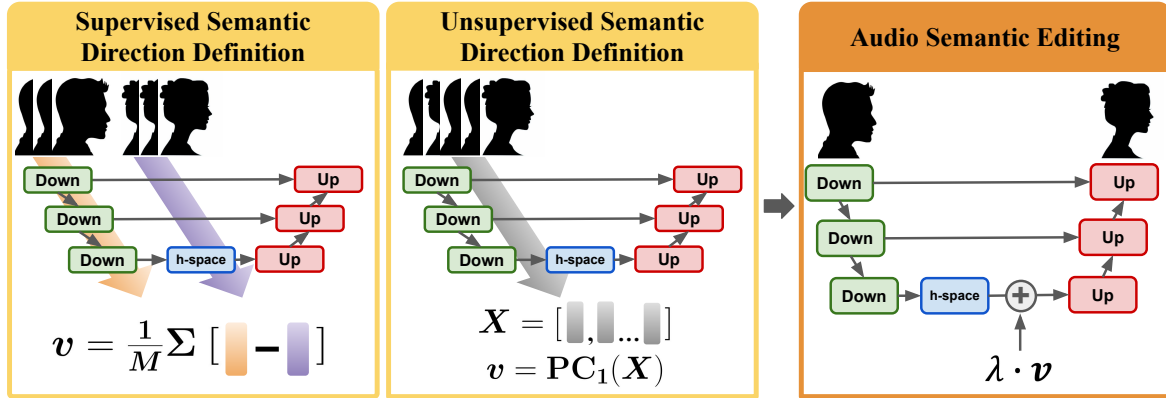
Supervised Semantic Direction Definition

Down
Down
Down
h-space
Up
Up
Up

$\boldsymbol{v} = \frac{1}{M}\boldsymbol{\Sigma}$ [ – ]

Unsupervised Semantic Direction Definition

Down
Down
Down
h-space
Up
Up
Up

$\boldsymbol{X} = [\ ,\ ...\ ]$
$\boldsymbol{v} = \mathbf{PC}_1(\boldsymbol{X})$

Audio Semantic Editing

Down
Down
Down
h-space
Up
Up
Up

$\boldsymbol{\lambda} \cdot \boldsymbol{v}$